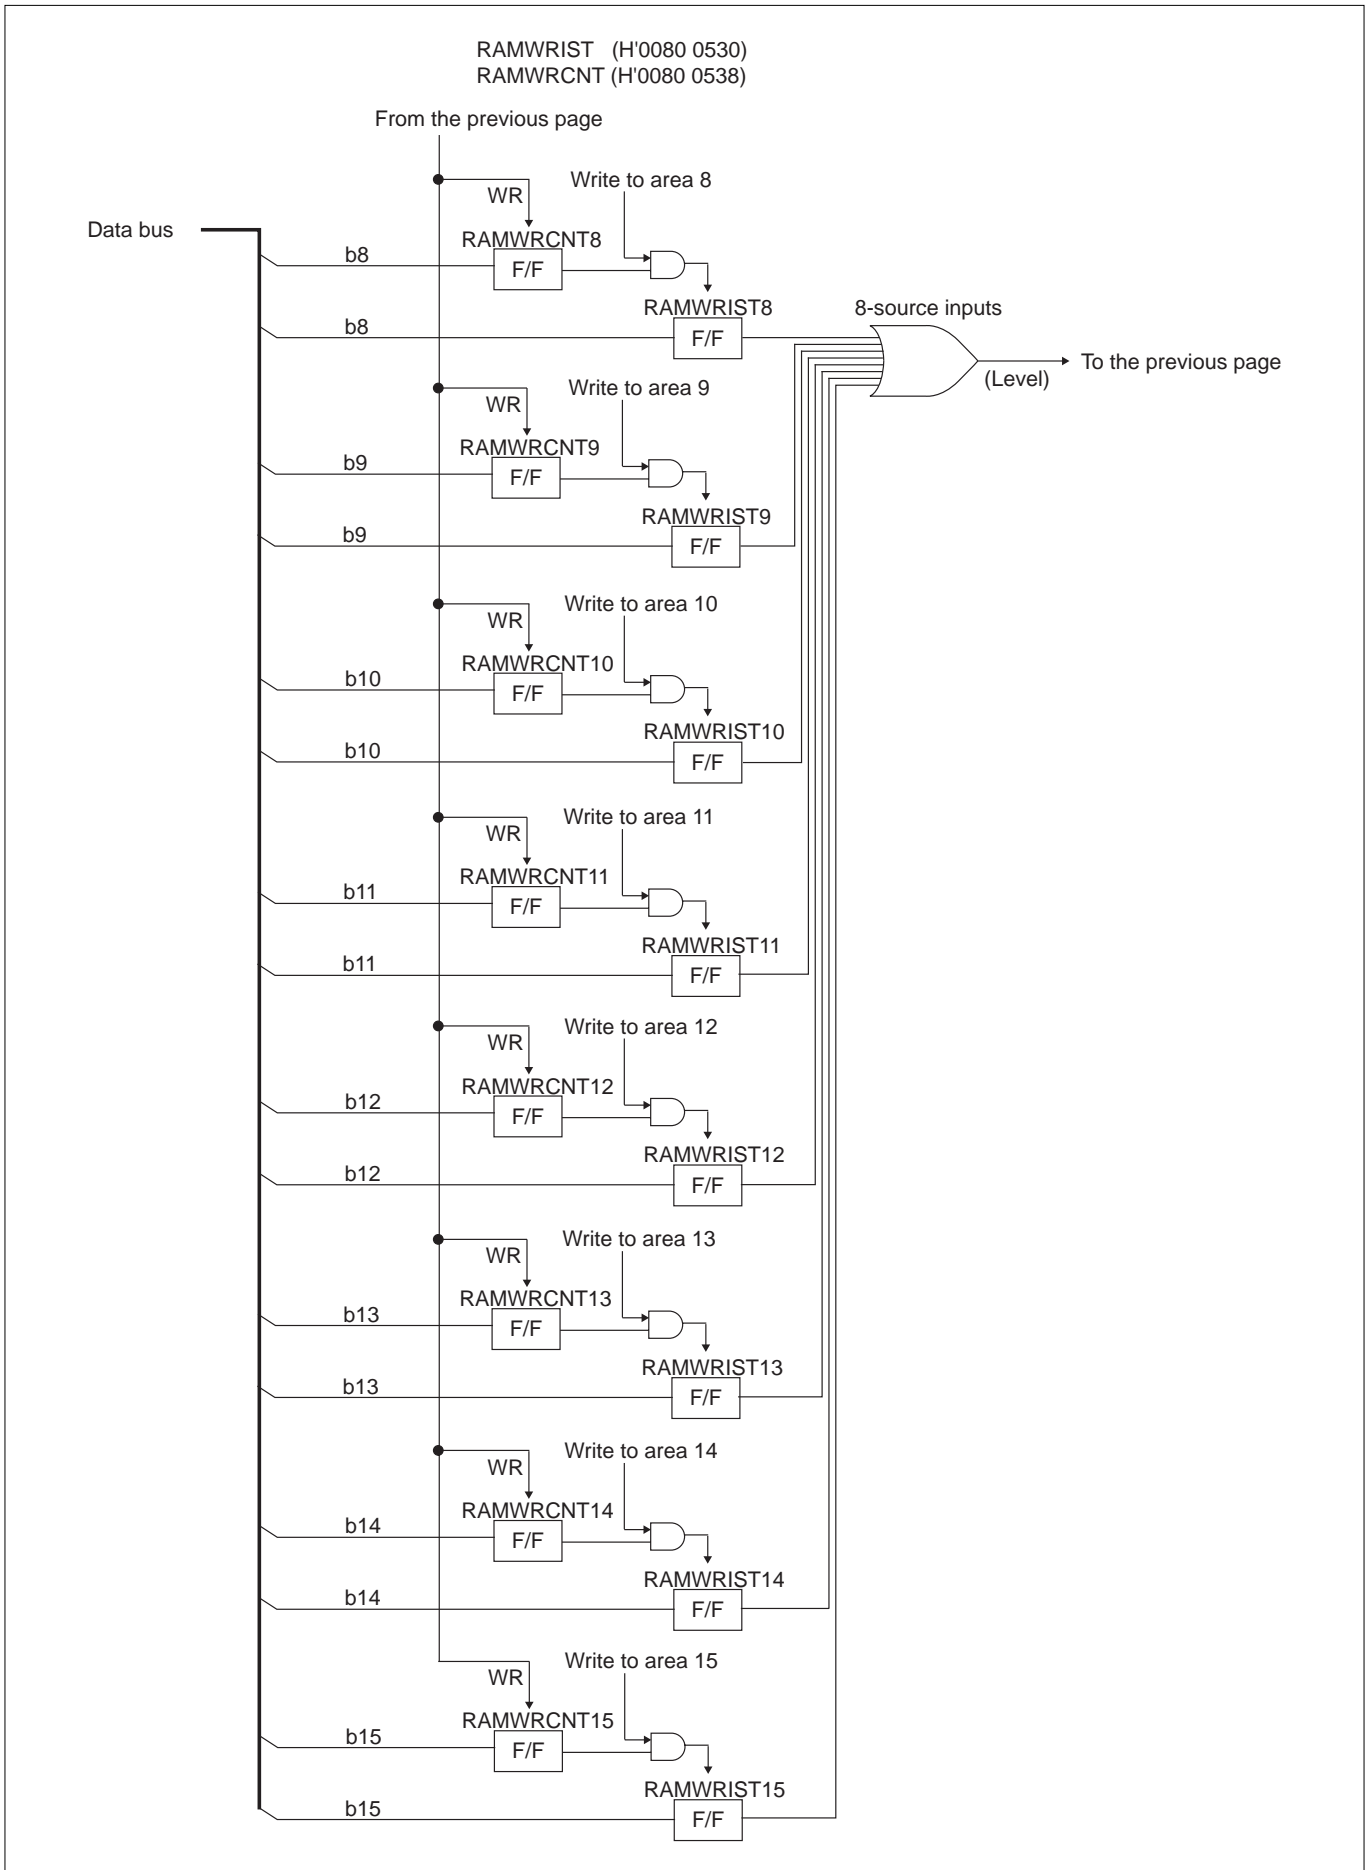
RAMWRIST (H'0080 0530)
RAMWRCNT (H'0080 0538)

From the previous page

Data bus

WR
Write to area 8
RAMWRCNT8
b8
F/F
RAMWRIST8
b8
F/F
8-source inputs
(Level)
To the previous page

WR
Write to area 9
RAMWRCNT9
b9
F/F
RAMWRIST9
b9
F/F

WR
Write to area 10
RAMWRCNT10
b10
F/F
RAMWRIST10
b10
F/F

WR
Write to area 11
RAMWRCNT11
b11
F/F
RAMWRIST11
b11
F/F

WR
Write to area 12
RAMWRCNT12
b12
F/F
RAMWRIST12
b12
F/F

WR
Write to area 13
RAMWRCNT13
b13
F/F
RAMWRIST13
b13
F/F

WR
Write to area 14
RAMWRCNT14
b14
F/F
RAMWRIST14
b14
F/F

WR
Write to area 15
RAMWRCNT15
b15
F/F
RAMWRIST15
b15
F/F